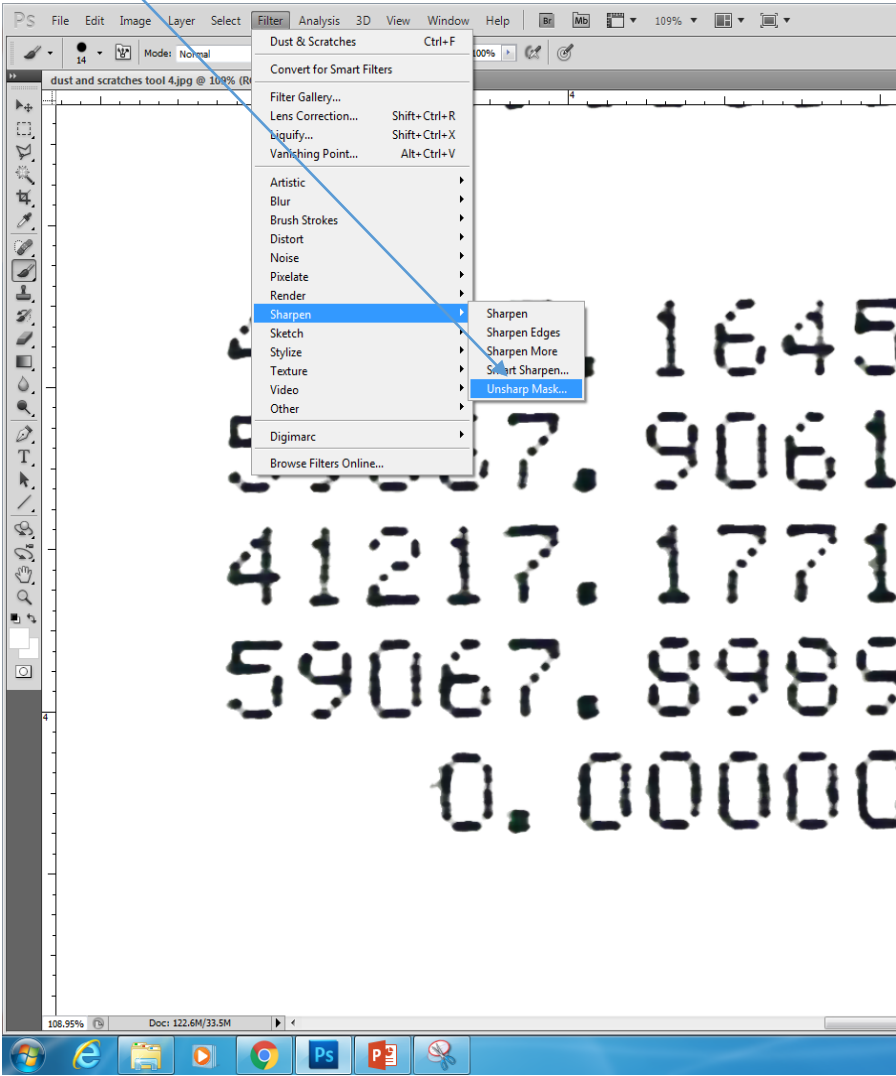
Ps File Edit Image Layer Select Filter Analysis 3D View Window Help Br Mb 109%

Mode: Normal 100%

dust and scratches tool 4.jpg @ 109% (R

Dust & Scratches Ctrl+F
Convert for Smart Filters
Filter Gallery...
Lens Correction... Shift+Ctrl+R
Liquify... Shift+Ctrl+X
Vanishing Point... Alt+Ctrl+V
Artistic
Blur
Brush Strokes
Distort
Noise
Pixelate
Render
Sharpen
Sketch
Stylize
Texture
Video
Other
Digimarc
Browse Filters Online...

Sharpen
Sharpen Edges
Sharpen More
Smart Sharpen...
Unsharp Mask...

1645
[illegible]7. 9061
41217. 1771
59067. 8985
0. 0000

108.95% Doc: 122.6M/33.5M